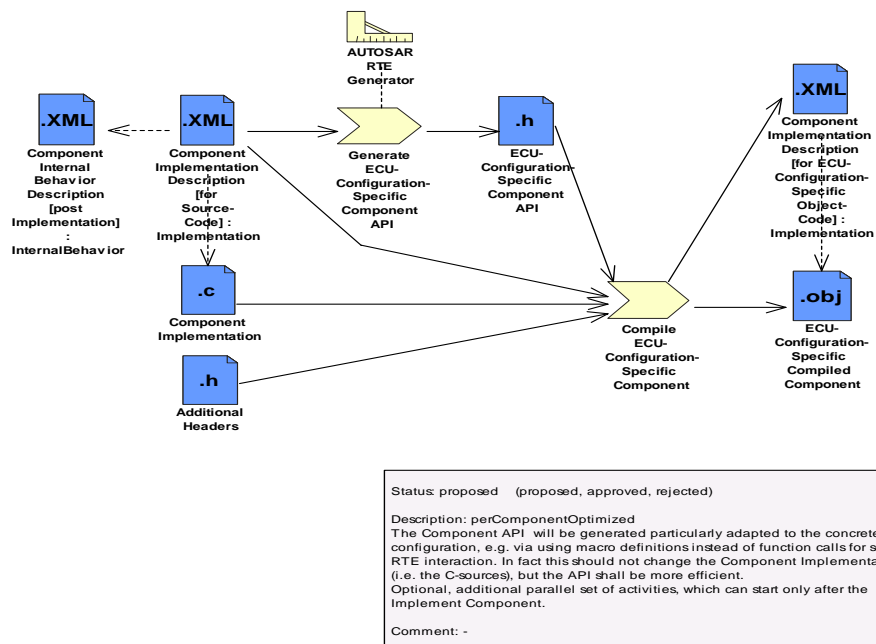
AUTOSAR RTE Generator

.XML

Component Internal Behavior Description [post Implementation] : InternalBehavior

.XML

Component Implementation Description [for Source-Code] : Implementation

Generate ECU-Configuration-Specific Component API

.h

ECU-Configuration-Specific Component API

.XML

Component Implementation Description [for ECU-Configuration-Specific Object-Code] : Implementation

.c

Component Implementation

Compile ECU-Configuration-Specific Component

.obj

ECU-Configuration-Specific Compiled Component

.h

Additional Headers

Status: proposed (proposed, approved, rejected)

Description: perComponentOptimized
The Component API will be generated particularly adapted to the concrete configuration, e.g. via using macro definitions instead of function calls for s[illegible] RTE interaction. In fact this should not change the Component Implementa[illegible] (i.e. the C-sources), but the API shall be more efficient.
Optional, additional parallel set of activities, which can start only after the Implement Component.

Comment: -